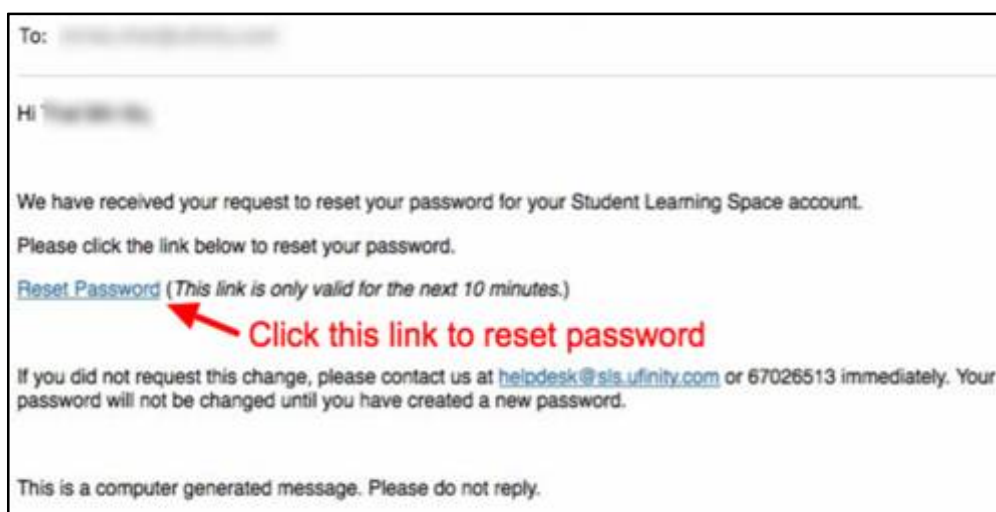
To: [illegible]

Hi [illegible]

We have received your request to reset your password for your Student Learning Space account.

Please click the link below to reset your password.

Reset Password (This link is only valid for the next 10 minutes.)

Click this link to reset password

If you did not request this change, please contact us at helpdesk@sls.ufinity.com or 67026513 immediately. Your password will not be changed until you have created a new password.

This is a computer generated message. Please do not reply.